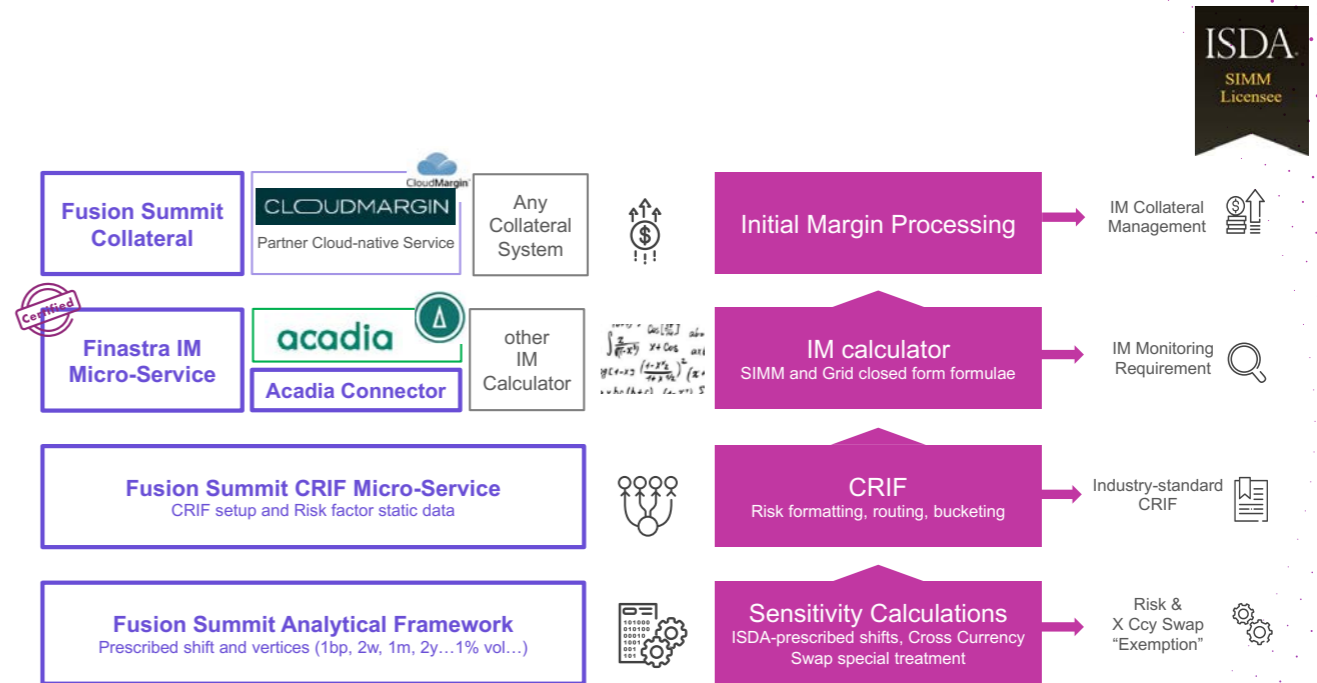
ISDA
SIMM
Licensee

Fusion Summit Collateral

CloudMargin
CLOUDMARGIN
Partner Cloud-native Service

Any Collateral System

Initial Margin Processing

IM Collateral Management

Certified

Finastra IM Micro-Service

acadia

Acadia Connector

other IM Calculator

IM calculator
SIMM and Grid closed form formulae

IM Monitoring Requirement

Fusion Summit CRIF Micro-Service
CRIF setup and Risk factor static data

CRIF
Risk formatting, routing, bucketing

Industry-standard CRIF

Fusion Summit Analytical Framework
Prescribed shift and vertices (1bp, 2w, 1m, 2y…1% vol…)

Sensitivity Calculations
ISDA-prescribed shifts, Cross Currency Swap special treatment

Risk & X Ccy Swap “Exemption”